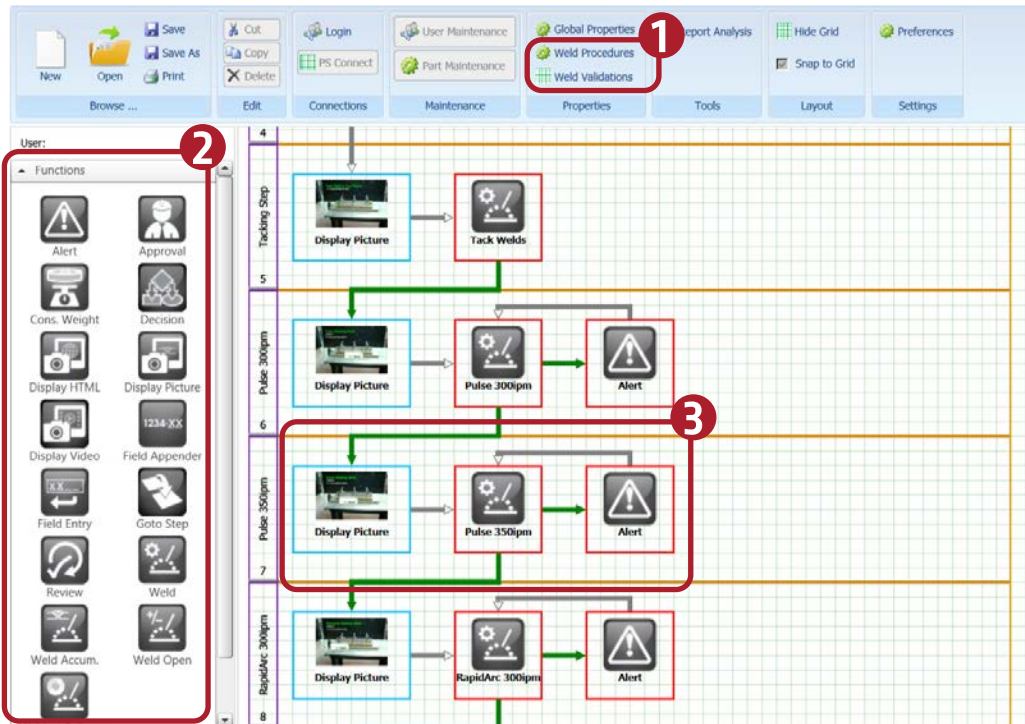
New
Open
Save
Save As
Print
Browse ...
Cut
Copy
Delete
Edit
Login
PS Connect
Connections
User Maintenance
Part Maintenance
Maintenance
Global Properties
Weld Procedures
Weld Validations
Properties
1
eport Analysis
Tools
Hide Grid
Snap to Grid
Layout
Preferences
Settings

User:
2
Functions
Alert
Approval
Cons. Weight
Decision
Display HTML
Display Picture
Display Video
1234-XX
Field Appender
XX
Field Entry
Goto Step
Review
Weld
Weld Accum.
Weld Open

4
Tacking Step
Display Picture
Tack Welds
5
Pulse 300ipm
Display Picture
Pulse 300ipm
Alert
6
3
Pulse 350ipm
Display Picture
Pulse 350ipm
Alert
7
RapidArc 300ipm
Display Picture
RapidArc 300ipm
Alert
8